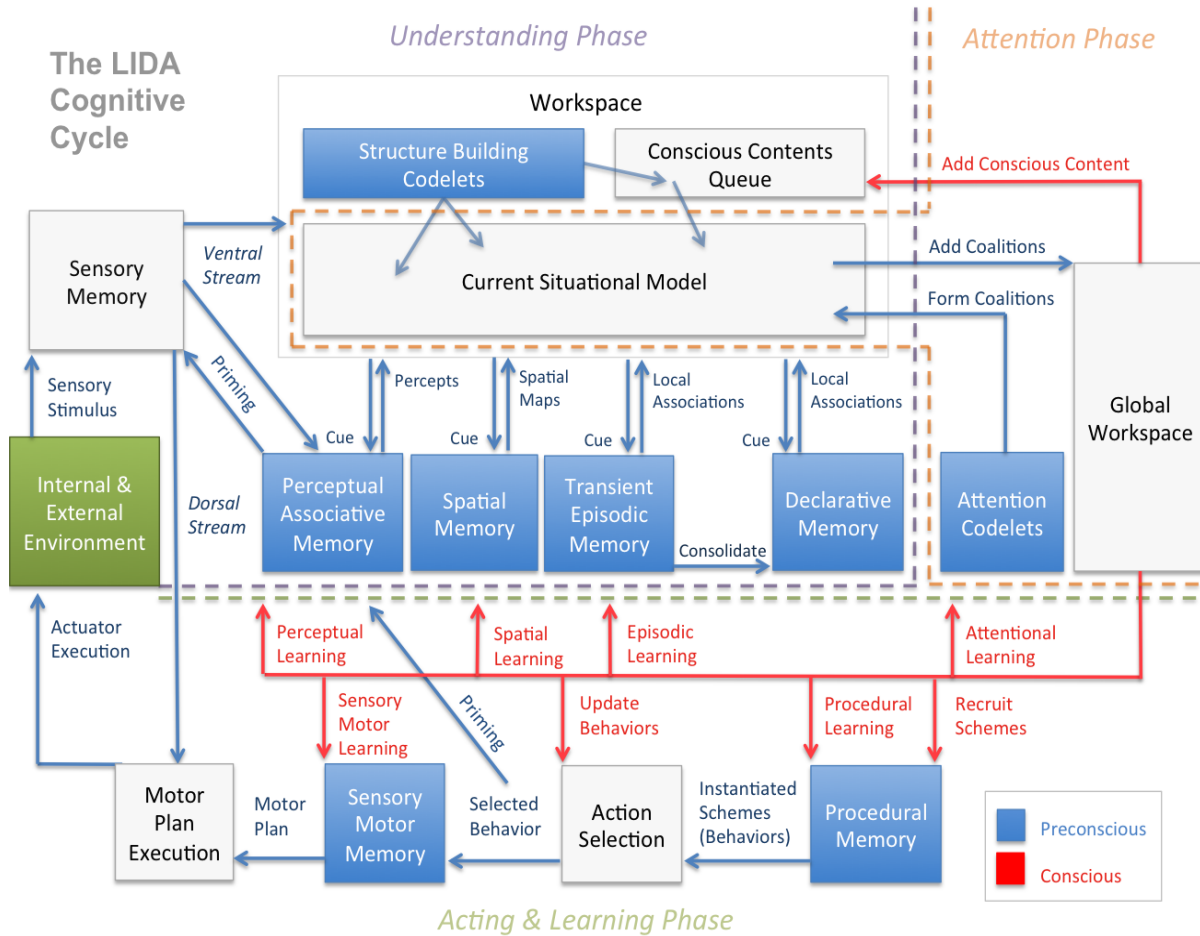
The LIDA Cognitive Cycle

Understanding Phase

Attention Phase

Workspace

Structure Building Codelets

Conscious Contents Queue

Add Conscious Content

Current Situational Model

Add Coalitions

Form Coalitions

Sensory Memory

Ventral Stream

Priming

Sensory Stimulus

Internal & External Environment

Dorsal Stream

Percepts

Spatial Maps

Local Associations

Local Associations

Cue

Cue

Cue

Cue

Perceptual Associative Memory

Spatial Memory

Transient Episodic Memory

Consolidate

Declarative Memory

Attention Codelets

Global Workspace

Actuator Execution

Perceptual Learning

Spatial Learning

Episodic Learning

Attentional Learning

Sensory Motor Learning

Priming

Update Behaviors

Procedural Learning

Recruit Schemes

Motor Plan Execution

Motor Plan

Sensory Motor Memory

Selected Behavior

Action Selection

Instantiated Schemes (Behaviors)

Procedural Memory

Preconscious

Conscious

Acting & Learning Phase